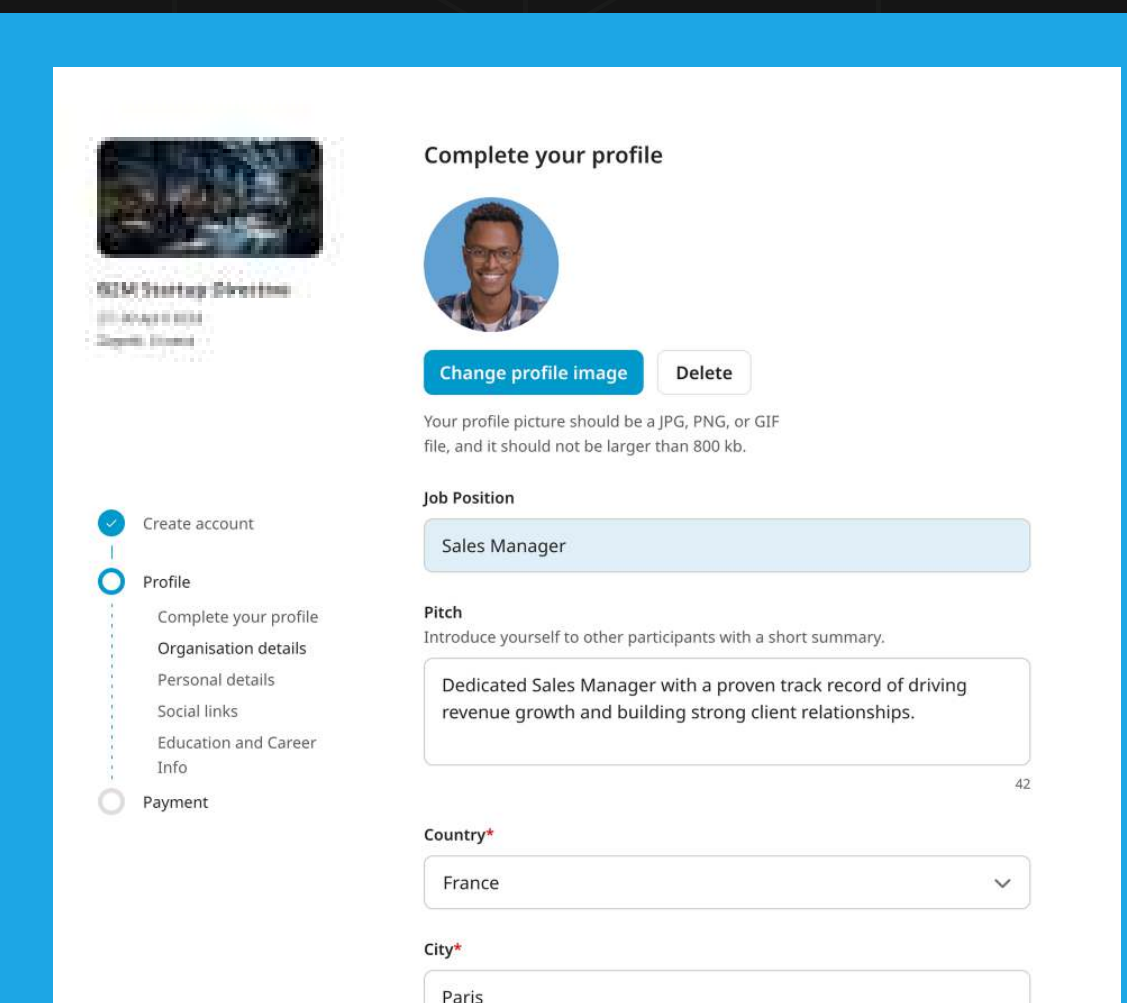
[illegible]
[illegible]
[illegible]

Create account

Profile

Complete your profile

Organisation details

Personal details

Social links

Education and Career Info

Payment

Complete your profile

Change profile image

Delete

Your profile picture should be a JPG, PNG, or GIF file, and it should not be larger than 800 kb.

Job Position

Sales Manager

Pitch

Introduce yourself to other participants with a short summary.

Dedicated Sales Manager with a proven track record of driving revenue growth and building strong client relationships.

42

Country*

France

City*

Paris